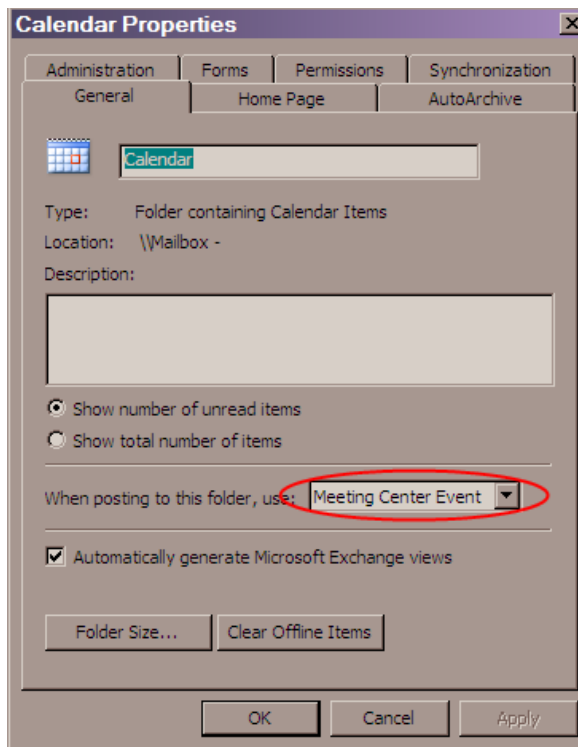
Calendar Properties

Administration
Forms
Permissions
Synchronization
General
Home Page
AutoArchive

Calendar

Type: Folder containing Calendar Items
Location: \\Mailbox -
Description:

Show number of unread items
Show total number of items

When posting to this folder, use: Meeting Center Event

Automatically generate Microsoft Exchange views

Folder Size...
Clear Offline Items

OK
Cancel
Apply